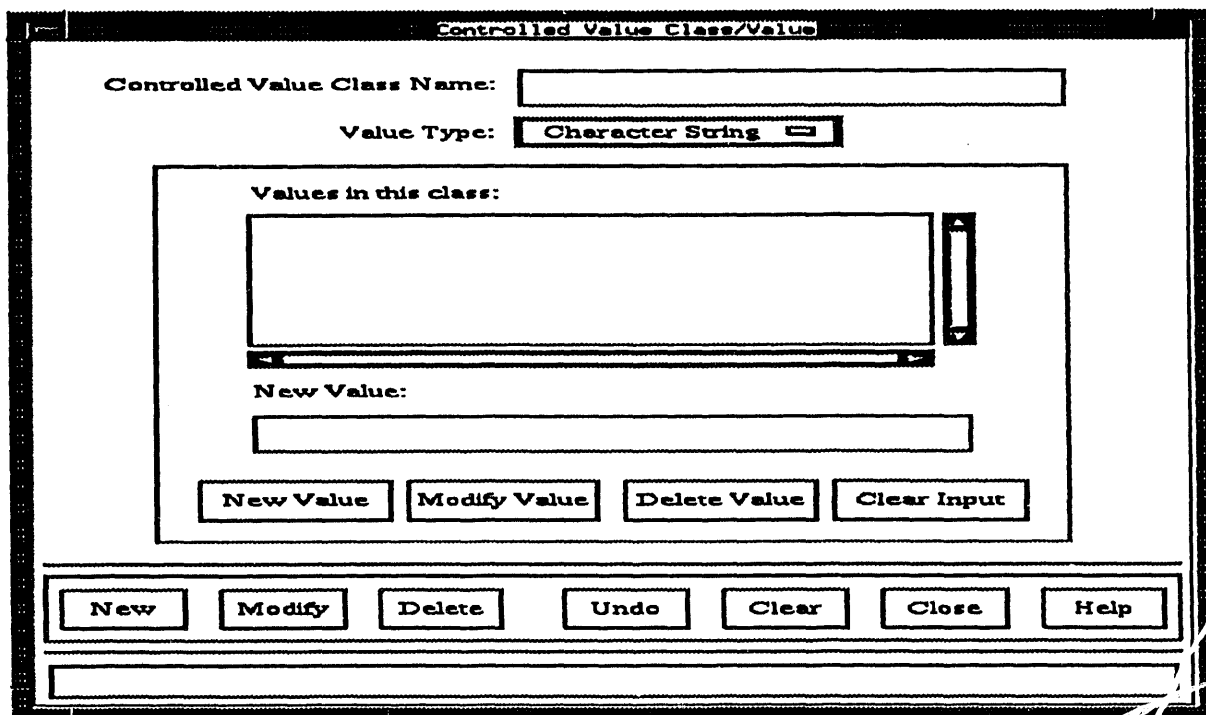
Controlled Value Class/Value

Controlled Value Class Name:

Value Type: Character String

Values in this class:

New Value:

New Value
Modify Value
Delete Value
Clear Input

New
Modify
Delete
Undo
Clear
Close
Help